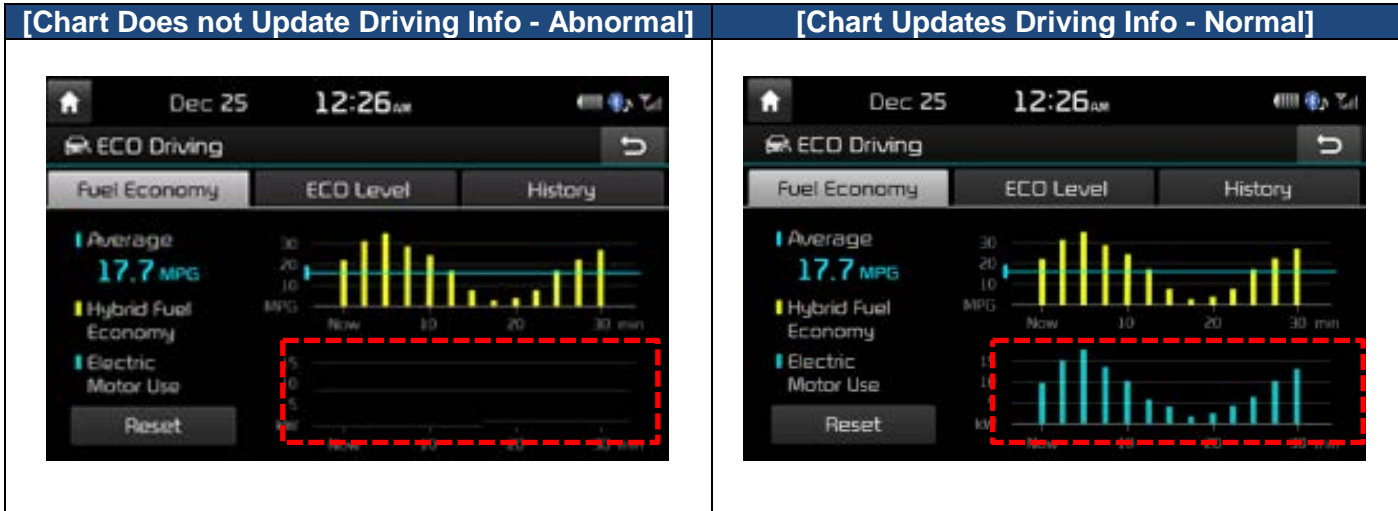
| [Chart Does not Update Driving Info - Abnormal] | [Chart Updates Driving Info - Normal] |
|---|---|
| Dec 25 12:26AM ECO Driving Fuel Economy ECO Level History Average 17.7 MPG Hybrid Fuel Economy Electric Motor Use Reset 30 20 10 MPG Now 10 20 30 min 5 0 5 kW Now 10 20 30 min | Dec 25 12:26AM ECO Driving Fuel Economy ECO Level History Average 17.7 MPG Hybrid Fuel Economy Electric Motor Use Reset 30 20 10 MPG Now 10 20 30 min 15 10 kW Now 10 20 30 min |